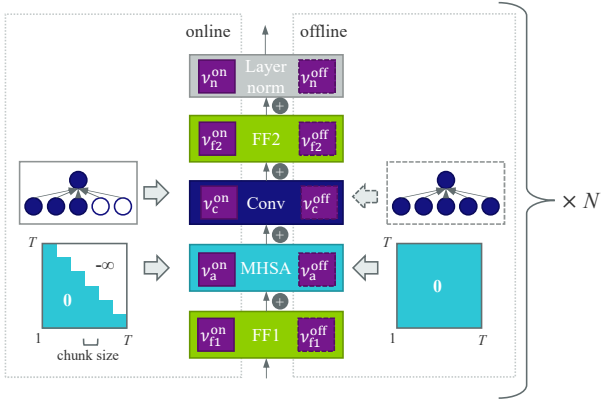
online

offline

$\nu_n^{on}$ Layer norm $\nu_n^{off}$

$\nu_{f2}^{on}$ FF2 $\nu_{f2}^{off}$

$\nu_c^{on}$ Conv $\nu_c^{off}$

$\nu_a^{on}$ MHSA $\nu_a^{off}$

$\nu_{f1}^{on}$ FF1 $\nu_{f1}^{off}$

$\times N$

T

$-\infty$

0

1

T

chunk size

T

0

1

T